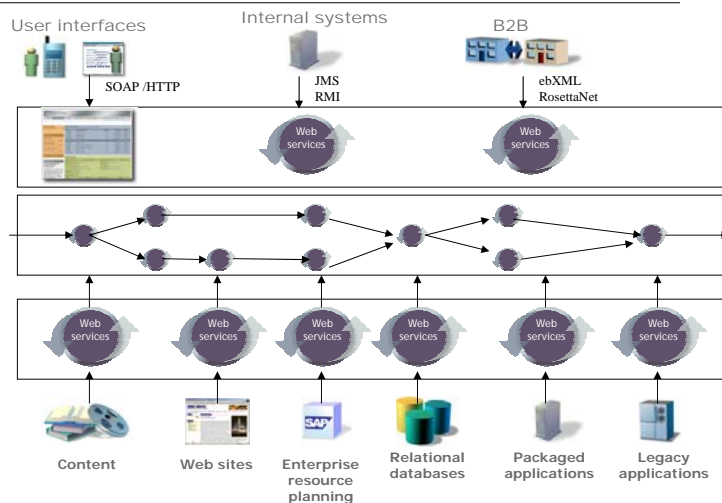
User interfaces

Internal systems

B2B

SOAP /HTTP

JMS
RMI

ebXML
RosettaNet

Web services

Web services

Web services

Web services

Web services

Web services

Web services

Web services

SAP

Content

Web sites

Enterprise resource planning

Relational databases

Packaged applications

Legacy applications